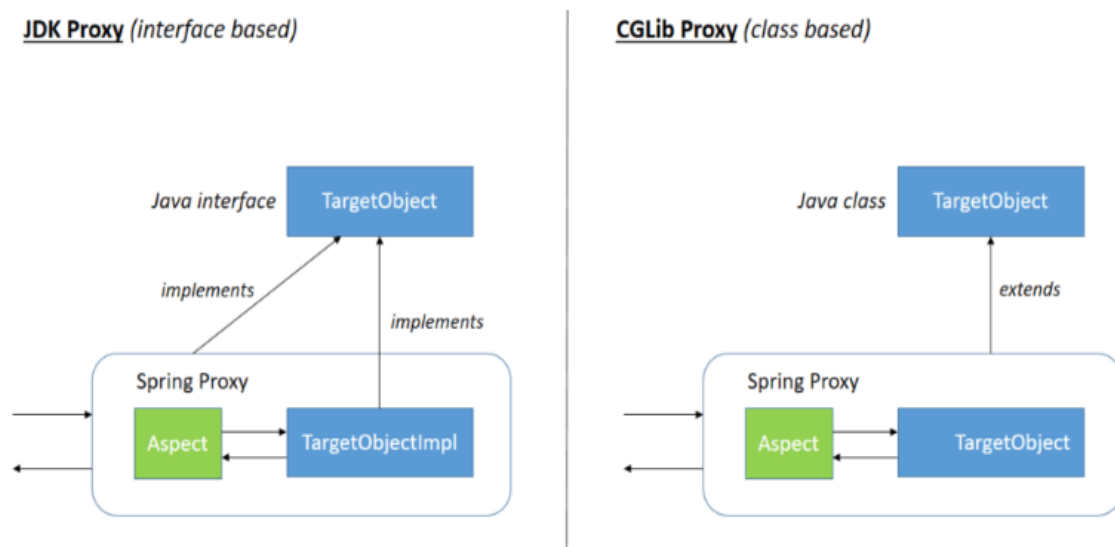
JDK Proxy (interface based)

Java interface

TargetObject

implements

implements

Spring Proxy

Aspect

TargetObjectImpl

CGLib Proxy (class based)

Java class

TargetObject

extends

Spring Proxy

Aspect

TargetObject